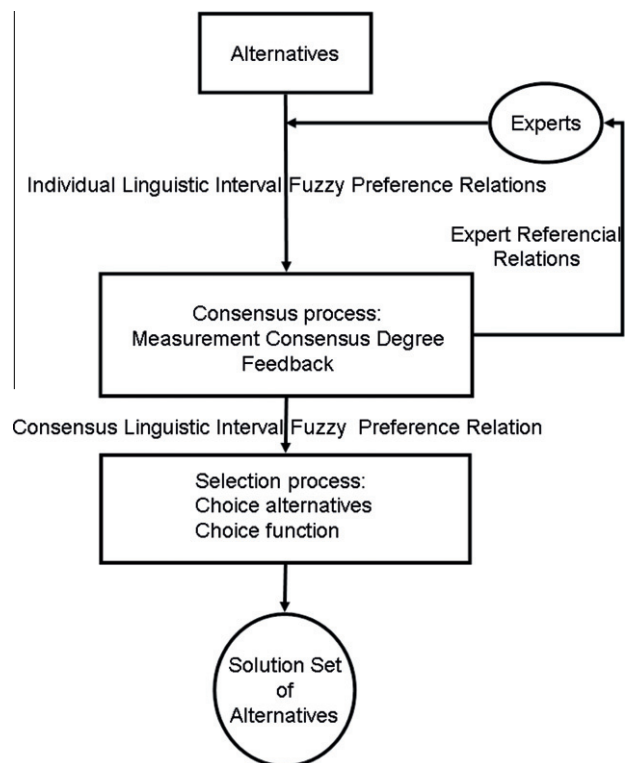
Alternatives

Experts

Individual Linguistic Interval Fuzzy Preference Relations

Expert Referencial Relations

Consensus process:
Measurement Consensus Degree
Feedback

Consensus Linguistic Interval Fuzzy Preference Relation

Selection process:
Choice alternatives
Choice function

Solution Set of Alternatives